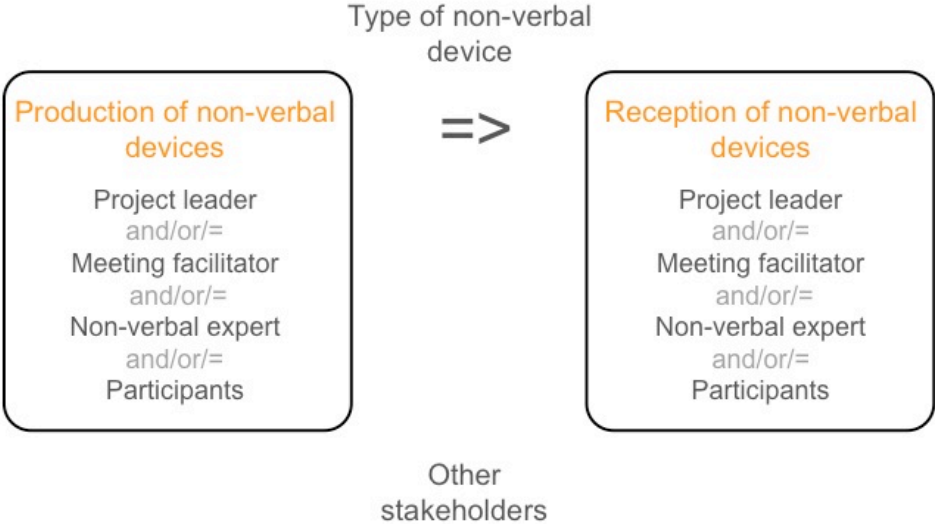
Type of non-verbal device

Production of non-verbal devices

Project leader
and/or/=
Meeting facilitator
and/or/=
Non-verbal expert
and/or/=
Participants

=>

Reception of non-verbal devices

Project leader
and/or/=
Meeting facilitator
and/or/=
Non-verbal expert
and/or/=
Participants

Other stakeholders